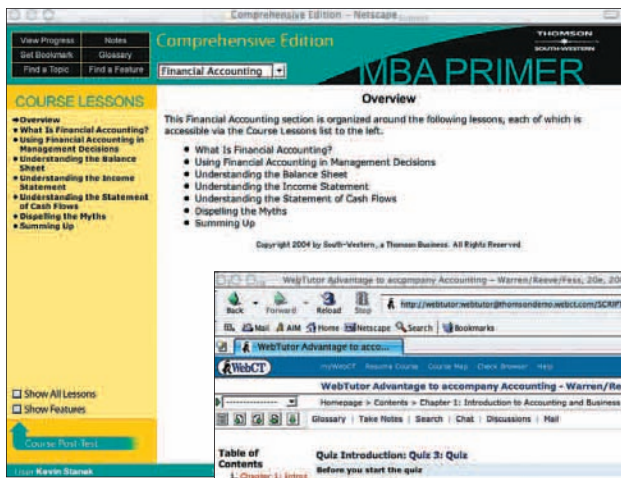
Comprehensive Edition – Netscape

View Progress | Notes
Set Bookmark | Glossary
Find a Topic | Find a Feature

Comprehensive Edition

THOMSON
SOUTH-WESTERN

Financial Accounting

MBA PRIMER

COURSE LESSONS

• Overview
• What Is Financial Accounting?
• Using Financial Accounting in Management Decisions
• Understanding the Balance Sheet
• Understanding the Income Statement
• Understanding the Statement of Cash Flows
• Dispelling the Myths
• Summing Up

Show All Lessons
Show Features

Course Post-Test

User: Kevin Stanek

Overview

This Financial Accounting section is organized around the following lessons, each of which is accessible via the Course Lessons list to the left.

• What Is Financial Accounting?
• Using Financial Accounting in Management Decisions
• Understanding the Balance Sheet
• Understanding the Income Statement
• Understanding the Statement of Cash Flows
• Dispelling the Myths
• Summing Up

Copyright 2004 by South-Western, a Thomson Business. All Rights Reserved

WebTutor Advantage to accompany Accounting – Warren/Reeve/Fess, 20e, 20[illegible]

Back | Forward | Reload | Stop

http://webtutor.webtutor@thomsondemo.webct.com/SCRIPT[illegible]

Mail | AIM | Home | Netscape | Search | Bookmarks

WebTutor Advantage to acco...

WebCT

myWebCT | Resume Course | Course Map | Check Browser | Help

WebTutor Advantage to accompany Accounting – Warren/Re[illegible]

Homepage > Contents > Chapter 1: Introduction to Accounting and Business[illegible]

Glossary | Take Notes | Search | Chat | Discussions | Mail

Table of Contents

Chapter 1: Intro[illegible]

Quiz Introduction: Quiz 3: Quiz

Before you start the quiz